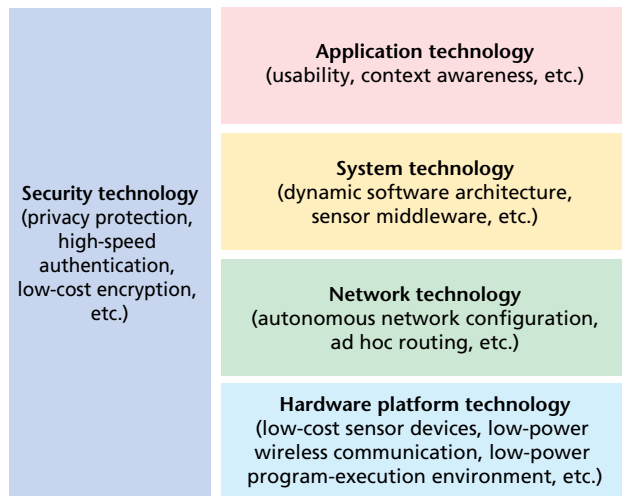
Security technology
(privacy protection, high-speed authentication, low-cost encryption, etc.)

Application technology
(usability, context awareness, etc.)

System technology
(dynamic software architecture, sensor middleware, etc.)

Network technology
(autonomous network configuration, ad hoc routing, etc.)

Hardware platform technology
(low-cost sensor devices, low-power wireless communication, low-power program-execution environment, etc.)